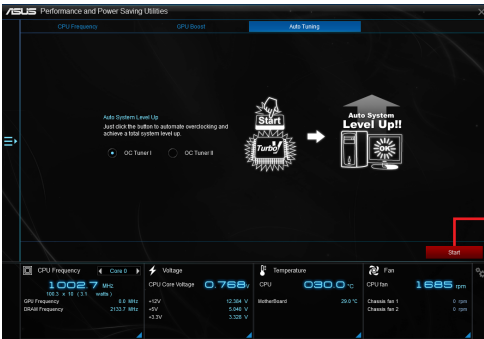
/ISUS Performance and Power Saving Utilities

CPU Frequency
GPU Boost
Auto Tuning

Auto System Level Up
Just click the button to automate overclocking and achieve a total system level up.

OC Tuner I
OC Tuner II

Start
Turbo
Auto System Level Up!!
OK

Start

CPU Frequency
Core 0
1002.7 MHz
100.3 x 10 (3.1 watts)
GPU Frequency 8.6 MHz
DRAM Frequency 2133.7 MHz

Voltage
CPU Core Voltage 0.768 V
+12V 12.384 V
+5V 5.040 V
+3.3V 3.328 V

Temperature
CPU 030.0 °C
MotherBoard 29.0 °C

Fan
CPU fan 1685 rpm
Chassis fan 1 0 rpm
Chassis fan 2 0 rpm